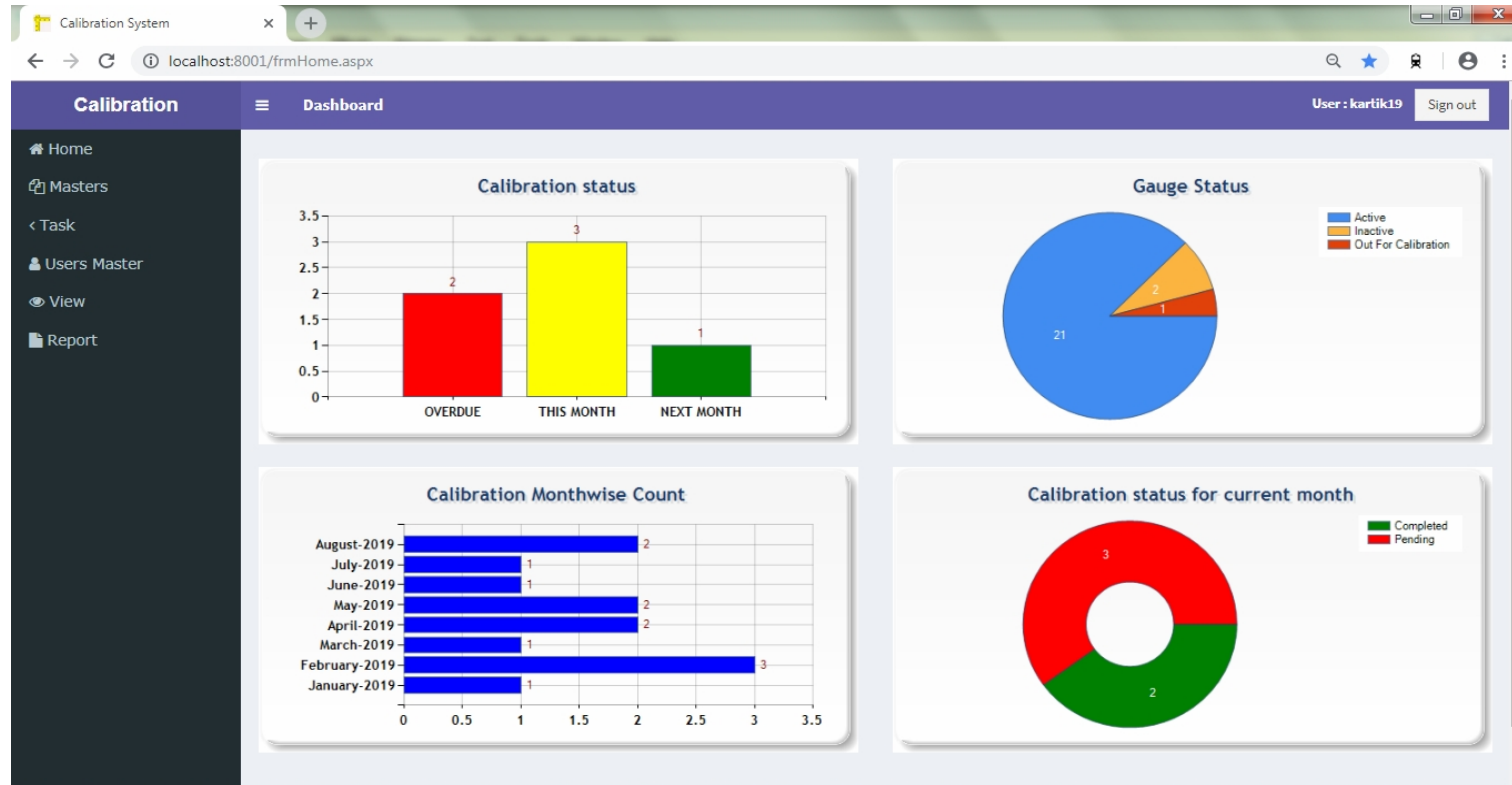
Calibration System ×

localhost:8001/frmHome.aspx

Calibration

Dashboard

User : kartik19

Sign out

Home

Masters

Task

Users Master

View

Report

Calibration status

3.5
3
2.5
2
1.5
1
0.5
0

2
3
1

OVERDUE
THIS MONTH
NEXT MONTH

Gauge Status

Active
Inactive
Out For Calibration

2
1
21

Calibration Monthwise Count

August-2019 2
July-2019 1
June-2019 1
May-2019 2
April-2019 2
March-2019 1
February-2019 3
January-2019 1

0 0.5 1 1.5 2 2.5 3 3.5

Calibration status for current month

Completed
Pending

3
2